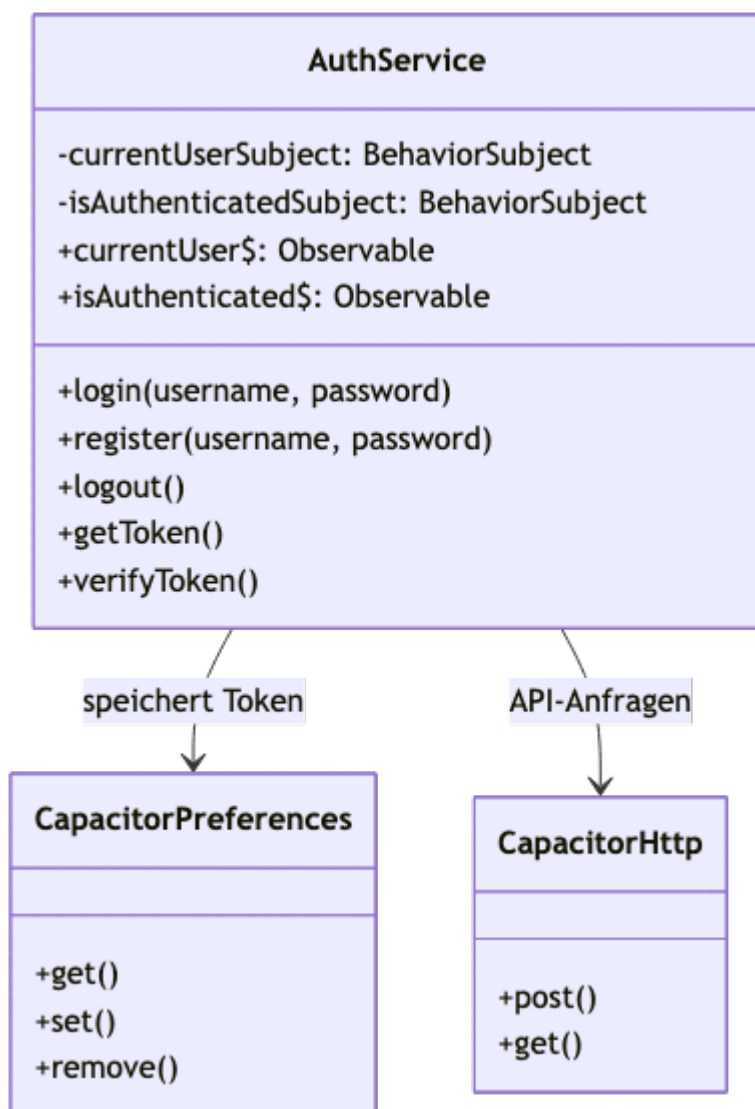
AuthService

-currentUserSubject: BehaviorSubject
-isAuthenticatedSubject: BehaviorSubject
+currentUser$: Observable
+isAuthenticated$: Observable

+login(username, password)
+register(username, password)
+logout()
+getToken()
+verifyToken()

speichert Token

API-Anfragen

CapacitorPreferences

+get()
+set()
+remove()

CapacitorHttp

+post()
+get()